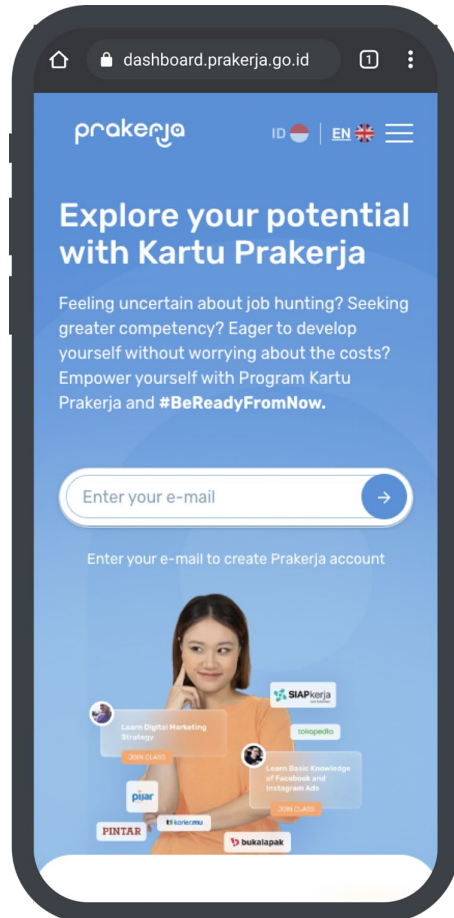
dashboard.prakerja.go.id

1

prakerja

ID | EN

Explore your potential with Kartu Prakerja

Feeling uncertain about job hunting? Seeking greater competency? Eager to develop yourself without worrying about the costs? Empower yourself with Program Kartu Prakerja and #BeReadyFromNow.

Enter your e-mail

Enter your e-mail to create Prakerja account

Learn Digital Marketing Strategy

JOIN CLASS

SIAPkerja

tokopedia

Learn Basic Knowledge of Facebook and Instagram Ads

JOIN CLASS

pijar

PINTAR

karier.mu

bukalapak